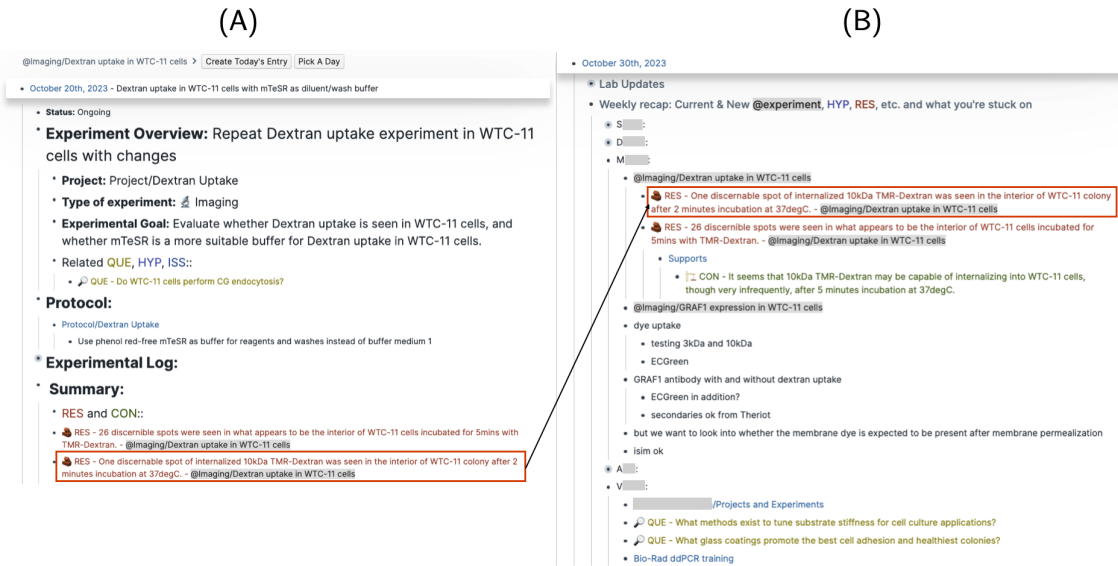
(A)

@Imaging/Dextran uptake in WTC-11 cells > Create Today's Entry Pick A Day

October 20th, 2023 - Dextran uptake in WTC-11 cells with mTeSR as diluent/wash buffer

Status: Ongoing

Experiment Overview: Repeat Dextran uptake experiment in WTC-11 cells with changes

Project: Project/Dextran Uptake

Type of experiment: 🔬 Imaging

Experimental Goal: Evaluate whether Dextran uptake is seen in WTC-11 cells, and whether mTeSR is a more suitable buffer for Dextran uptake in WTC-11 cells.

Related QUE, HYP, ISS::

🔎 QUE - Do WTC-11 cells perform CG endocytosis?

Protocol:

Protocol/Dextran Uptake

Use phenol red-free mTeSR as buffer for reagents and washes instead of buffer medium 1

Experimental Log:

Summary:

RES and CON::

RES - 26 discernible spots were seen in what appears to be the interior of WTC-11 cells incubated for 5mins with TMR-Dextran. - @Imaging/Dextran uptake in WTC-11 cells

RES - One discernable spot of internalized 10kDa TMR-Dextran was seen in the interior of WTC-11 colony after 2 minutes incubation at 37degC. - @Imaging/Dextran uptake in WTC-11 cells

(B)

October 30th, 2023

Lab Updates

Weekly recap: Current & New @experiment, HYP, RES, etc. and what you're stuck on

S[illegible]:

D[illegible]:

M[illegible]:

@Imaging/Dextran uptake in WTC-11 cells

RES - One discernable spot of internalized 10kDa TMR-Dextran was seen in the interior of WTC-11 colony after 2 minutes incubation at 37degC. - @Imaging/Dextran uptake in WTC-11 cells

RES - 26 discernible spots were seen in what appears to be the interior of WTC-11 cells incubated for 5mins with TMR-Dextran. - @Imaging/Dextran uptake in WTC-11 cells

Supports

CON - It seems that 10kDa TMR-Dextran may be capable of internalizing into WTC-11 cells, though very infrequently, after 5 minutes incubation at 37degC.

@Imaging/GRAF1 expression in WTC-11 cells

dye uptake

testing 3kDa and 10kDa

ECGreen

GRAF1 antibody with and without dextran uptake

ECGreen in addition?

secondaries ok from Theriot

but we want to look into whether the membrane dye is expected to be present after membrane permealization

isim ok

A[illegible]:

V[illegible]:

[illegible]/Projects and Experiments

🔎 QUE - What methods exist to tune substrate stiffness for cell culture applications?

🔎 QUE - What glass coatings promote the best cell adhesion and healthiest colonies?

Bio-Rad ddPCR training